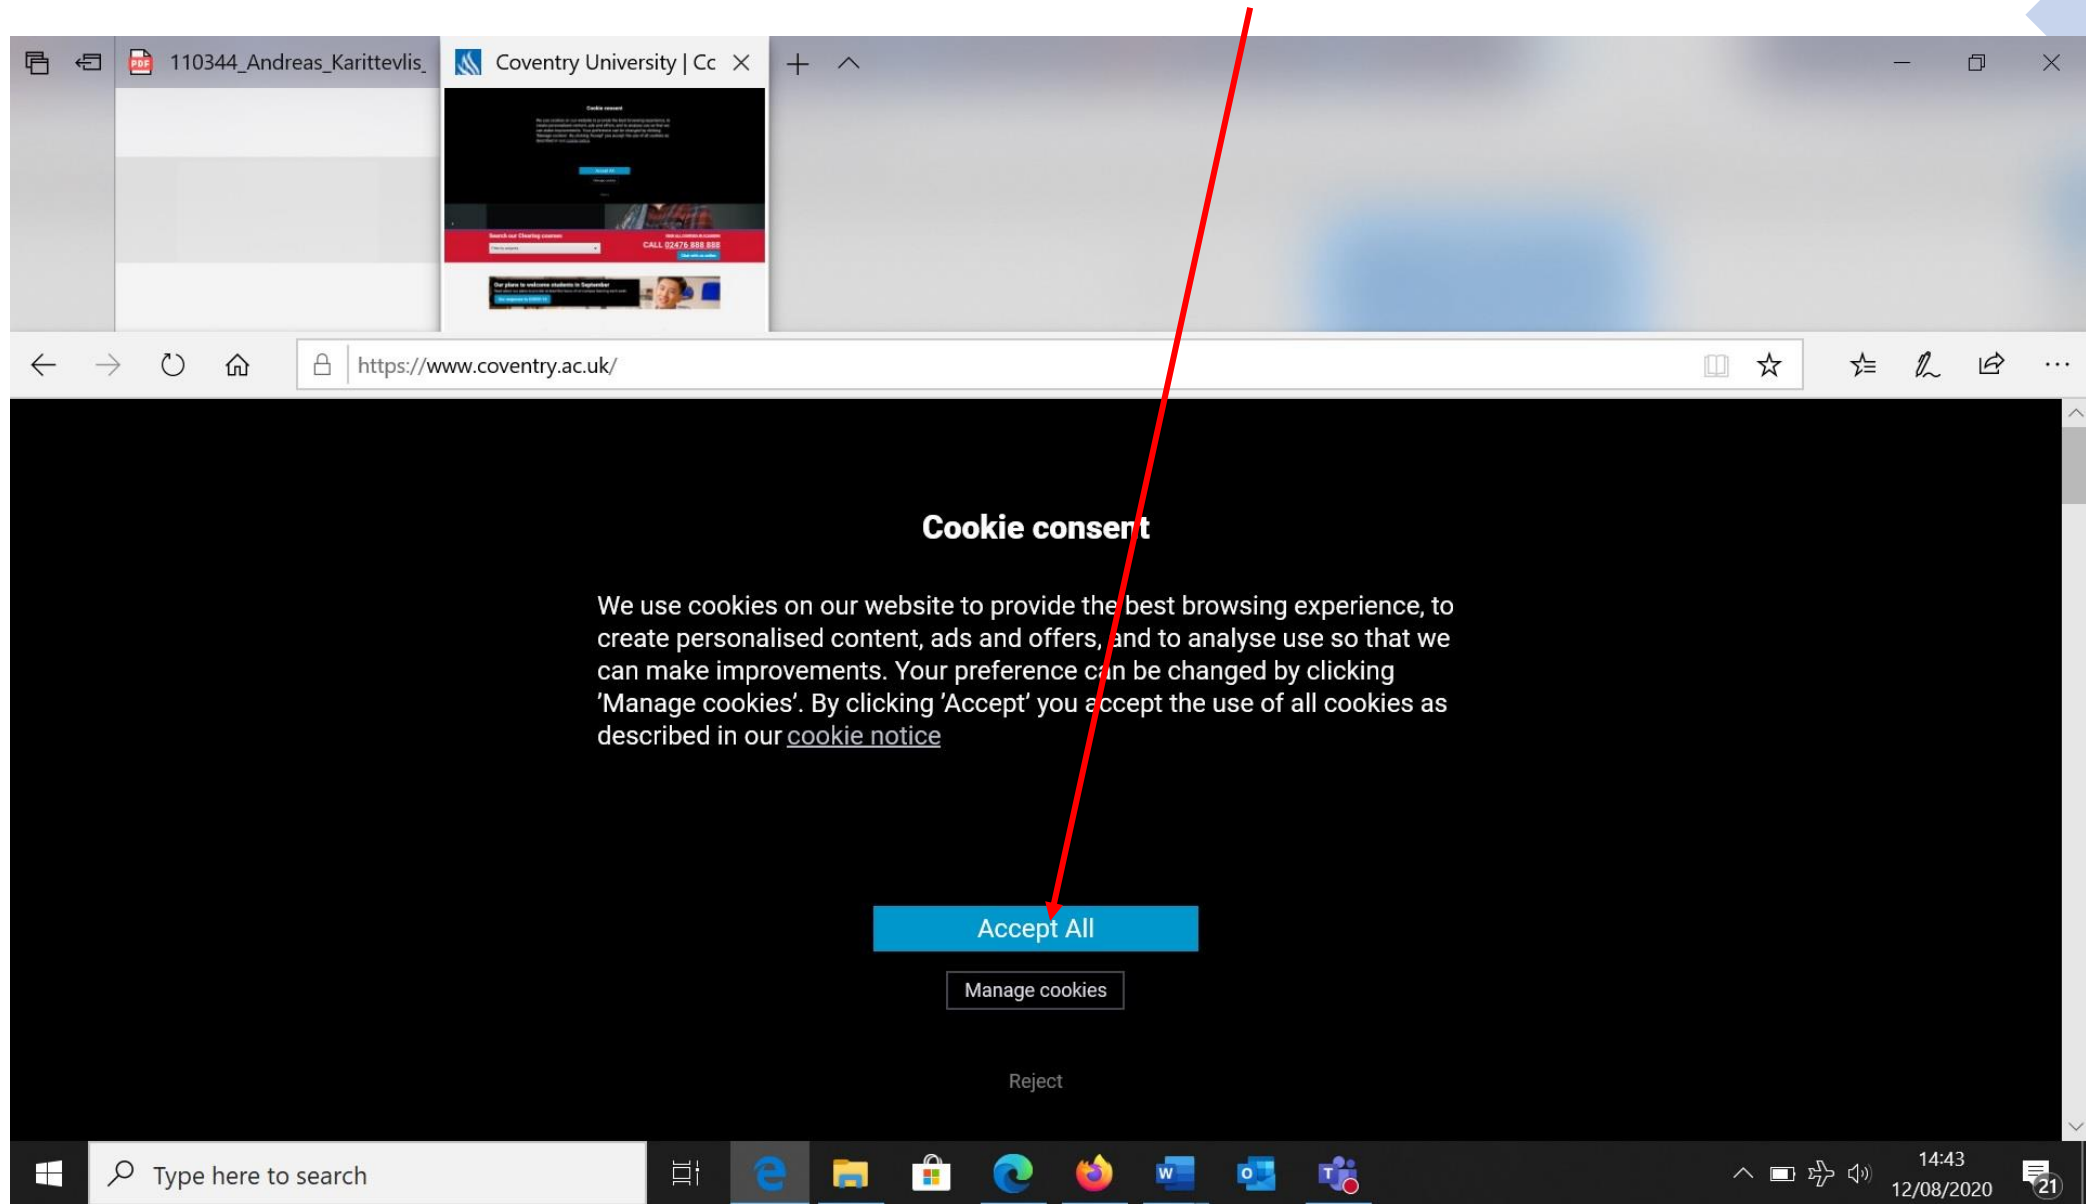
110344_Andreas_Karittevlis_

Coventry University | Cc

https://www.coventry.ac.uk/

Cookie consent

We use cookies on our website to provide the best browsing experience, to create personalised content, ads and offers, and to analyse use so that we can make improvements. Your preference can be changed by clicking 'Manage cookies'. By clicking 'Accept' you accept the use of all cookies as described in our cookie notice

Accept All

Manage cookies

Reject

Type here to search

14:43
12/08/2020

21